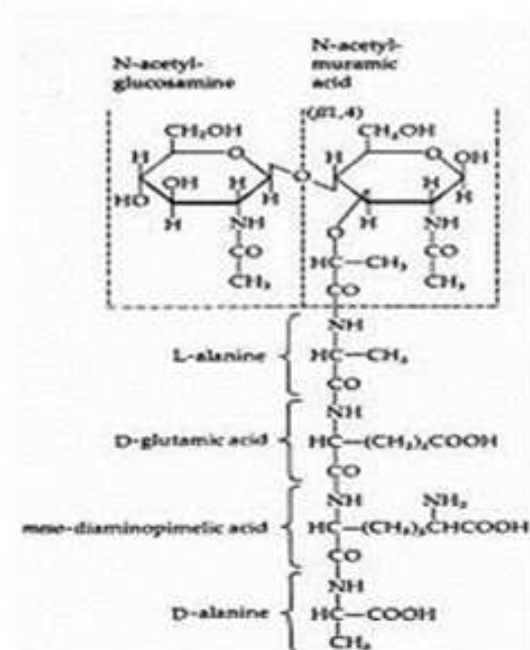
N-acetyl-glucosamine

N-acetyl-muramic acid

($\beta$1,4)

$CH_2OH$

H

O

H

OH

H

HO

H

NH

C=O

$CH_3$

O

$CH_2OH$

H

O

OH

H

H

H

NH

O

HC—$CH_3$

C=O

CO

$CH_3$

NH

L-alanine

HC—$CH_3$

CO

NH

D-glutamic acid

HC—$(CH_2)_2COOH$

CO

NH

$NH_2$

meso-diaminopimelic acid

HC—$(CH_2)_3CHCOOH$

CO

NH

D-alanine

HC—COOH

$CH_3$